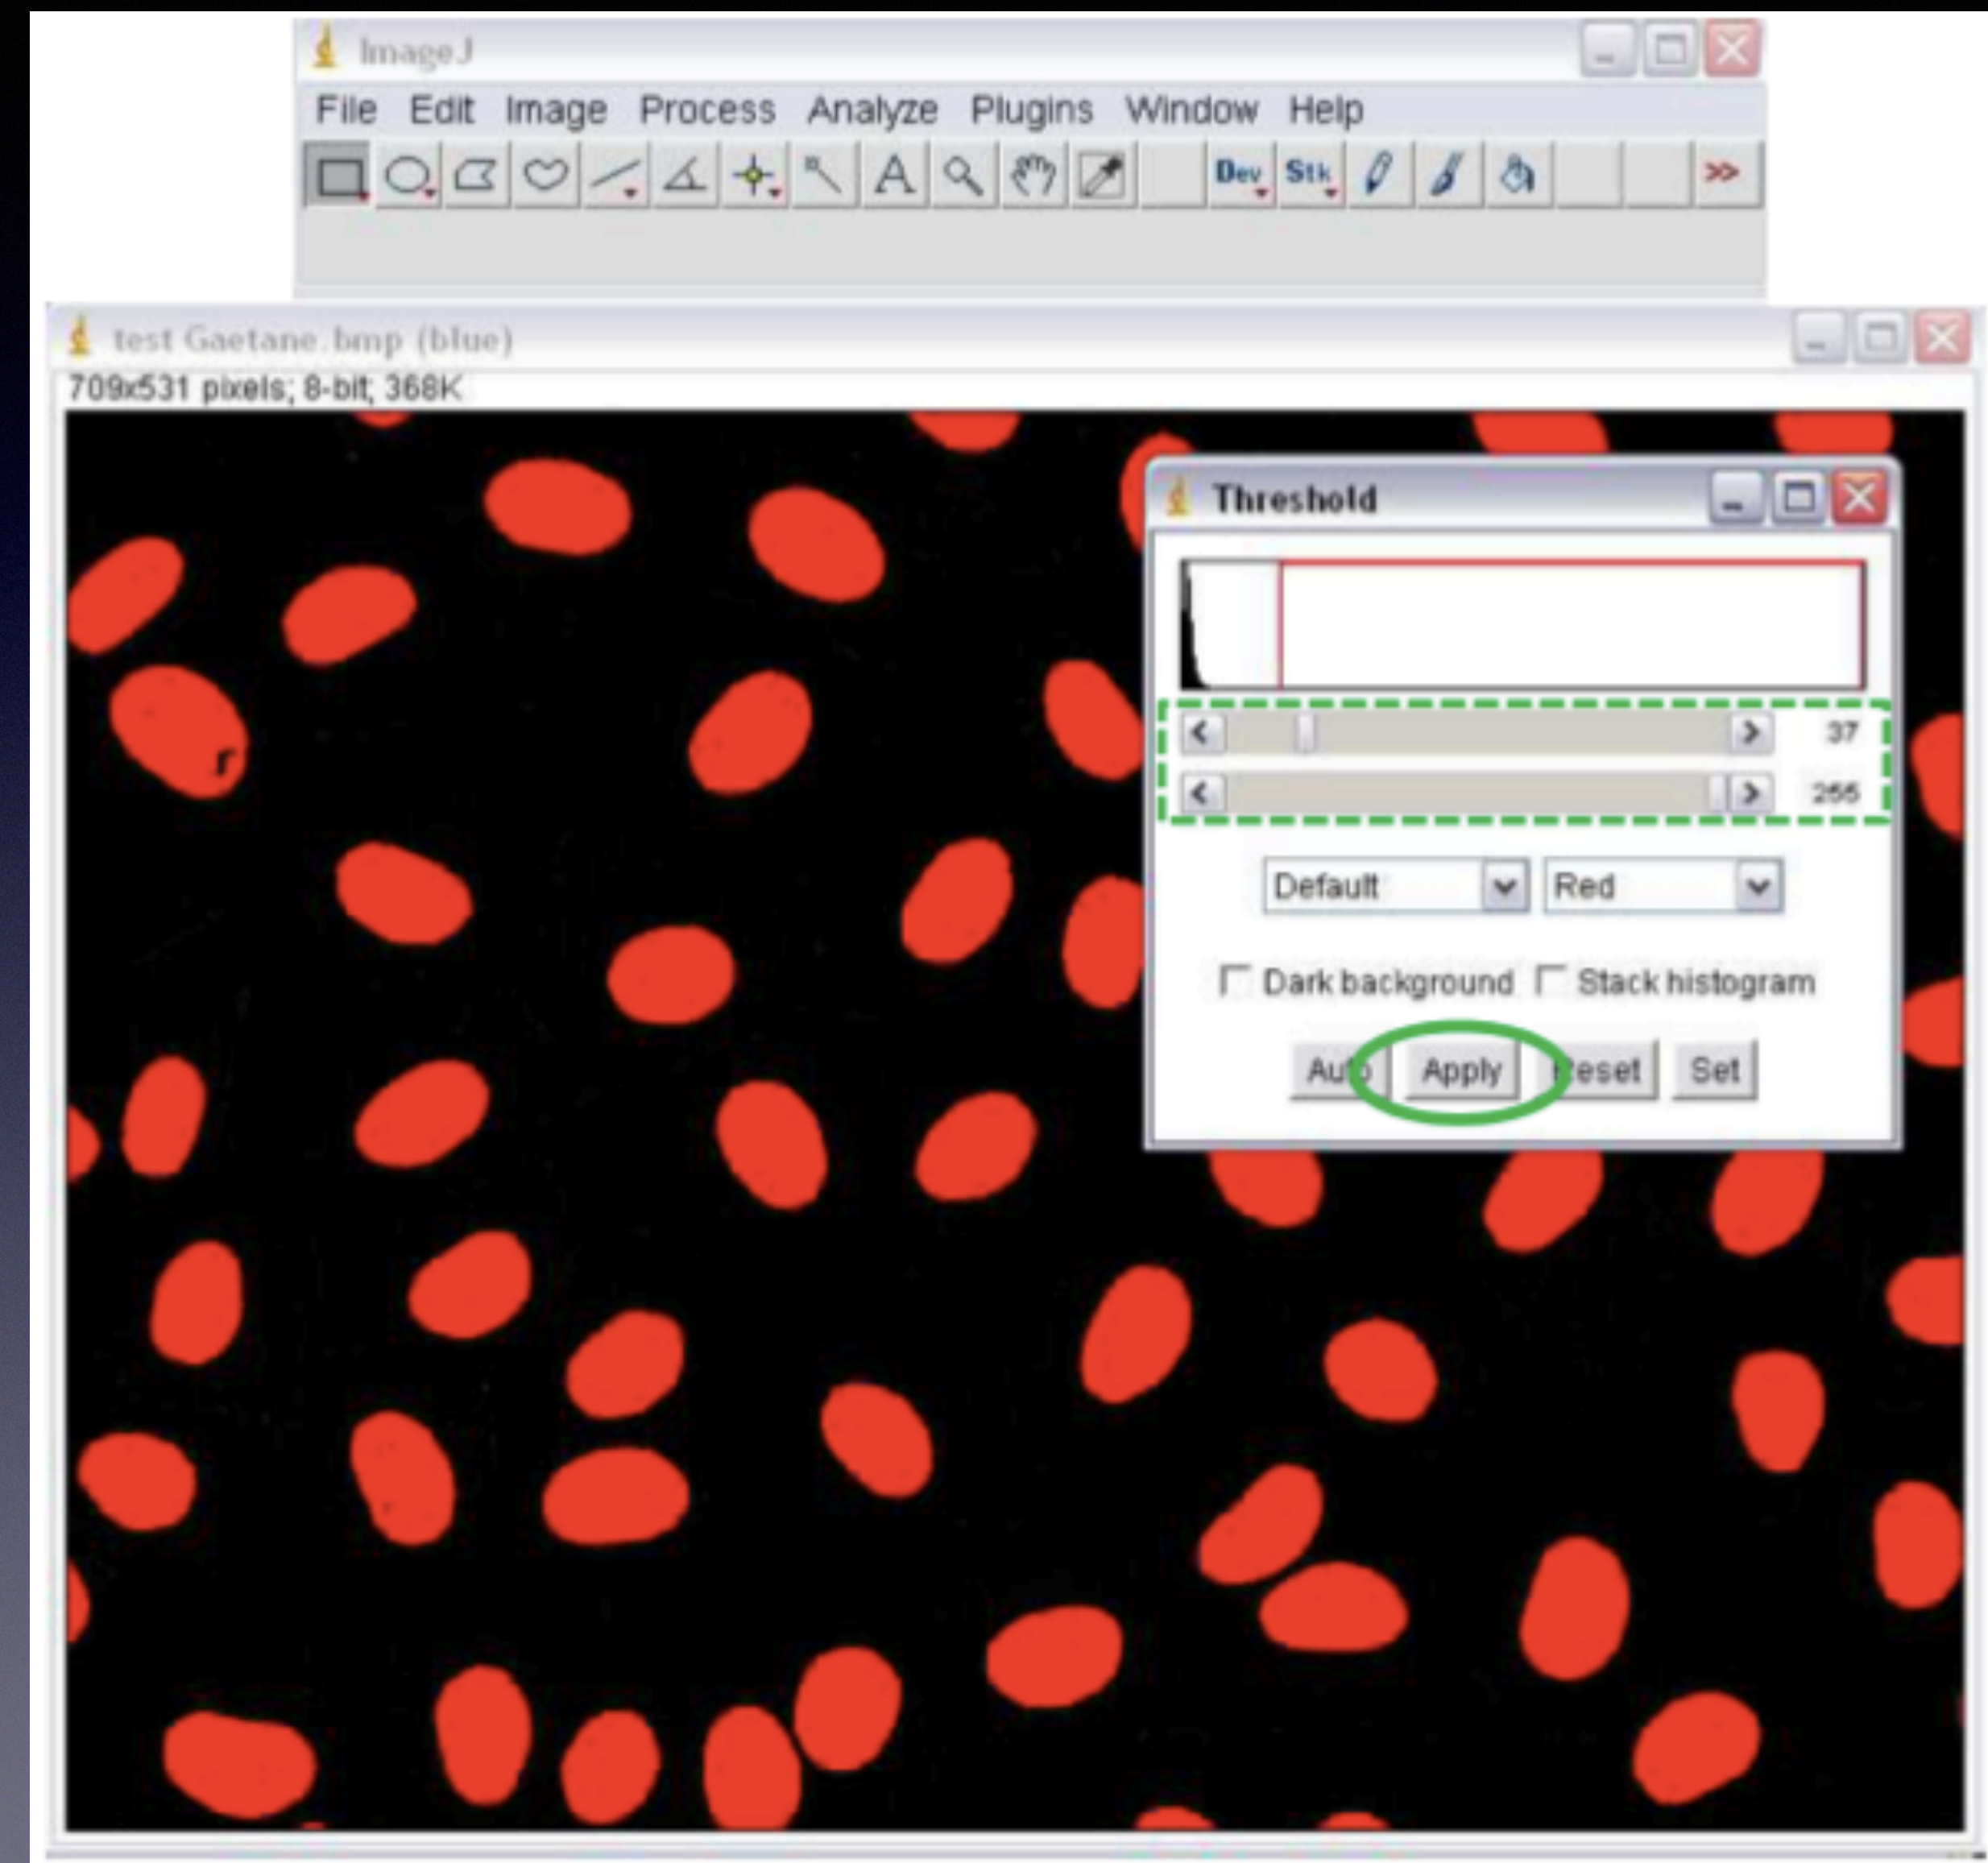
ImageJ

File Edit Image Process Analyze Plugins Window Help

Dev Stk >>

test Gaetane.bmp (blue)

709x531 pixels; 8-bit; 368K

Threshold

37

255

Default Red

Dark background Stack histogram

Auto Apply Reset Set